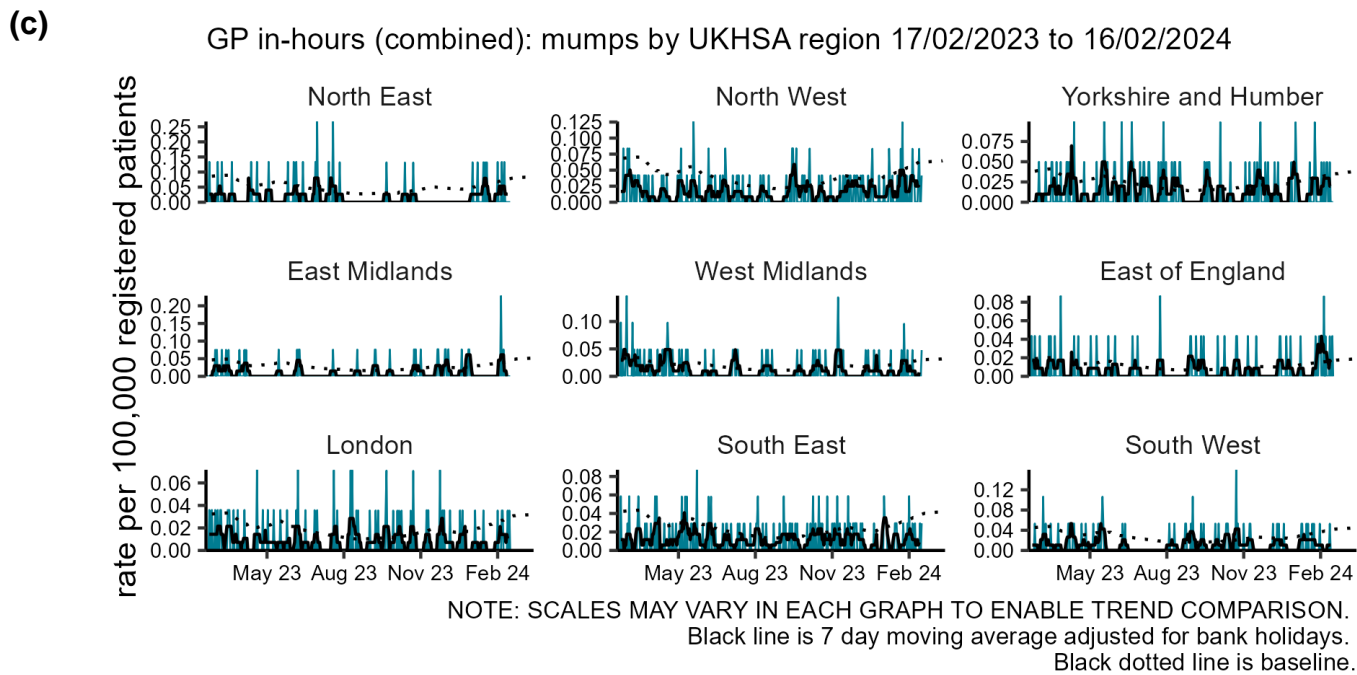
(c)

GP in-hours (combined): mumps by UKHSA region 17/02/2023 to 16/02/2024

rate per 100,000 registered patients

North East
0.25
0.20
0.15
0.10
0.05
0.00

North West
0.125
0.100
0.075
0.050
0.025
0.000

Yorkshire and Humber
0.075
0.050
0.025
0.000

East Midlands
0.20
0.15
0.10
0.05
0.00

West Midlands
0.10
0.05
0.00

East of England
0.08
0.06
0.04
0.02
0.00

London
0.06
0.04
0.02
0.00

South East
0.08
0.06
0.04
0.02
0.00

South West
0.12
0.08
0.04
0.00

May 23 Aug 23 Nov 23 Feb 24
May 23 Aug 23 Nov 23 Feb 24
May 23 Aug 23 Nov 23 Feb 24

NOTE: SCALES MAY VARY IN EACH GRAPH TO ENABLE TREND COMPARISON.
Black line is 7 day moving average adjusted for bank holidays.
Black dotted line is baseline.